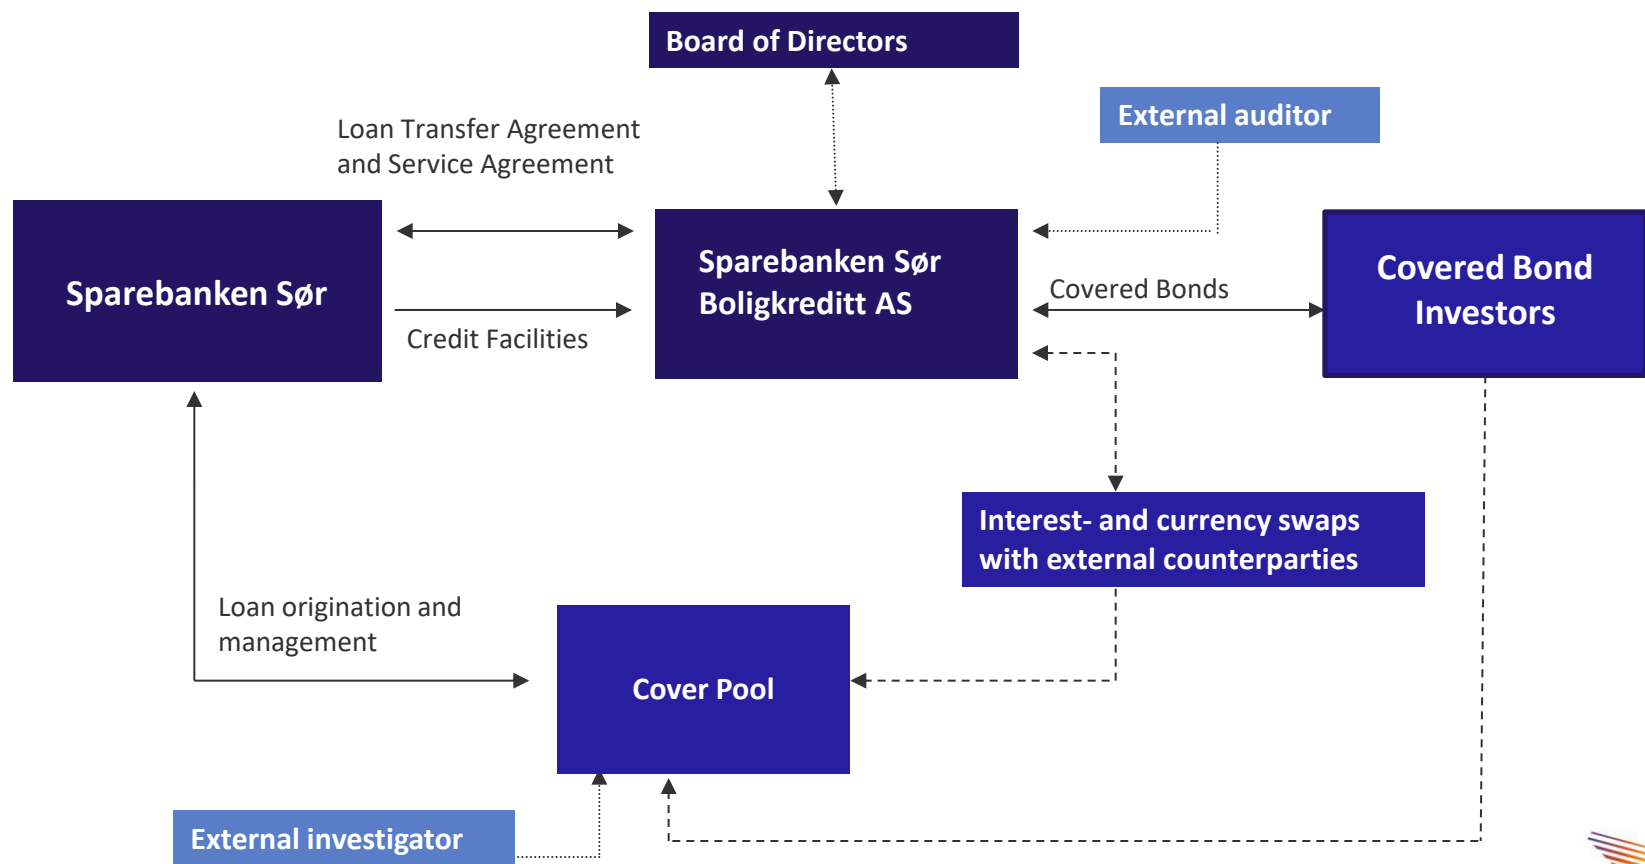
Board of Directors

External auditor

Loan Transfer Agreement and Service Agreement

Sparebanken Sør

Sparebanken Sør Boligkreditt AS

Covered Bonds

Covered Bond Investors

Credit Facilities

Interest- and currency swaps with external counterparties

Loan origination and management

Cover Pool

External investigator